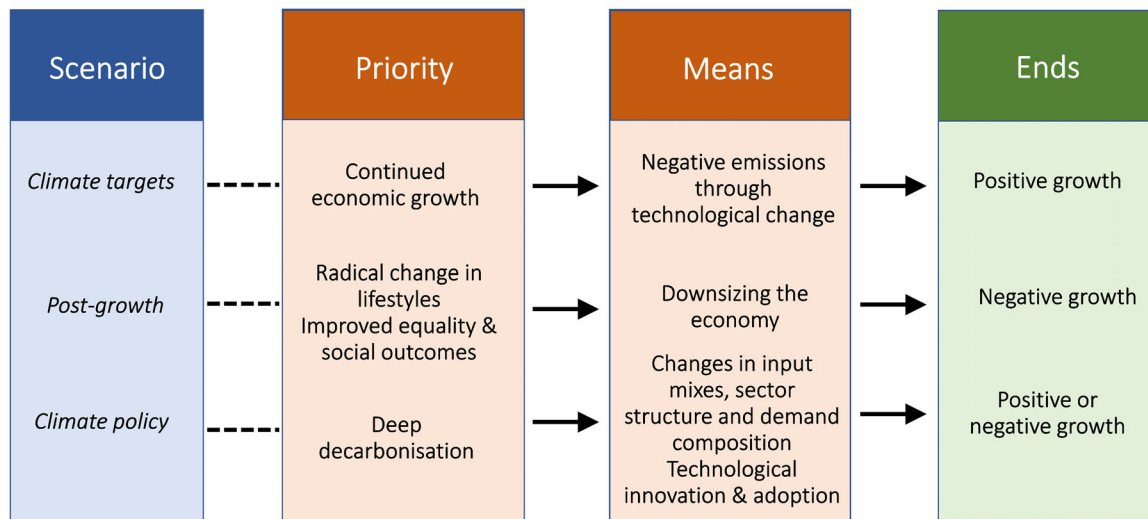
| Scenario | Priority | Means | Ends |
|---|---|---|---|
| *Climate targets* | Continued economic growth | Negative emissions through technological change | Positive growth |
| *Post-growth* | Radical change in lifestyles Improved equality & social outcomes | Downsizing the economy | Negative growth |
| *Climate policy* | Deep decarbonisation | Changes in input mixes, sector structure and demand composition Technological innovation & adoption | Positive or negative growth |